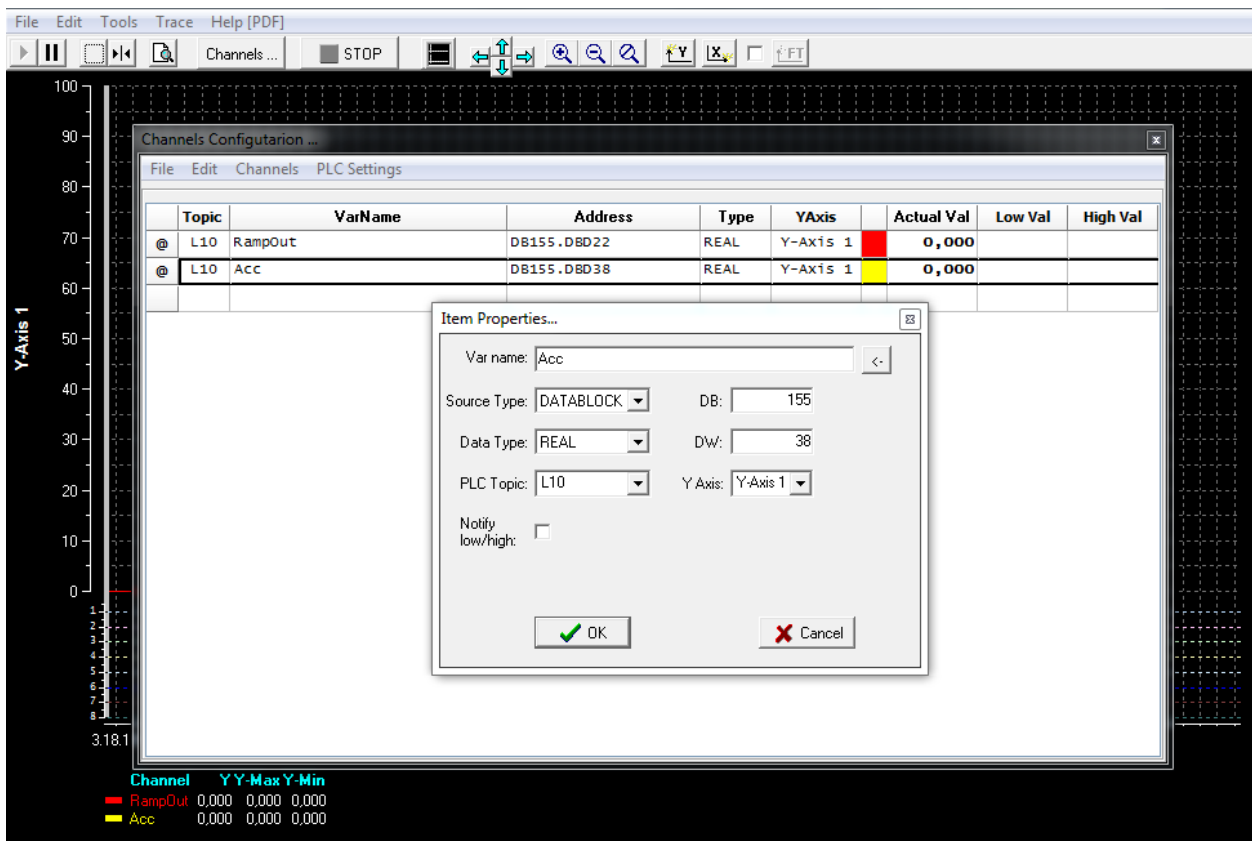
File Edit Tools Trace Help [PDF]

Channels ... STOP

Y FT

100
90
80
70
60
50
40
30
20
10
0

Y-Axis 1

1
2
3
4
5
6
7
8

3.18.1

Channels Configutarion ...

File Edit Channels PLC Settings

| | Topic | VarName | Address | Type | YAxis | | Actual Val | Low Val | High Val |
|---|---|---|---|---|---|---|---|---|---|
| @ | L10 | RampOut | DB155.DBD22 | REAL | Y-Axis 1 | | 0,000 | | |
| @ | L10 | Acc | DB155.DBD38 | REAL | Y-Axis 1 | | 0,000 | | |

Item Properties...

Var name: Acc <-

Source Type: DATABLOCK DB: 155

Data Type: REAL DW: 38

PLC Topic: L10 Y Axis: Y-Axis 1

Notify low/high:

OK Cancel

Channel Y Y-Max Y-Min
RampOut 0,000 0,000 0,000
Acc 0,000 0,000 0,000